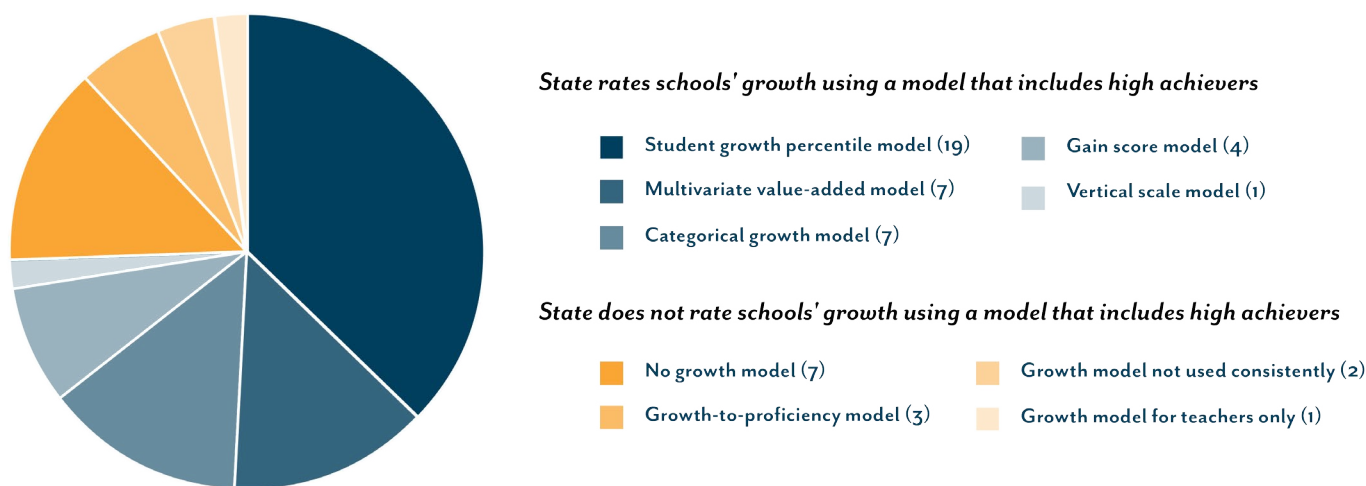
State rates schools' growth using a model that includes high achievers

Student growth percentile model (19)
Multivariate value-added model (7)
Categorical growth model (7)
Gain score model (4)
Vertical scale model (1)

State does not rate schools' growth using a model that includes high achievers

No growth model (7)
Growth-to-proficiency model (3)
Growth model not used consistently (2)
Growth model for teachers only (1)